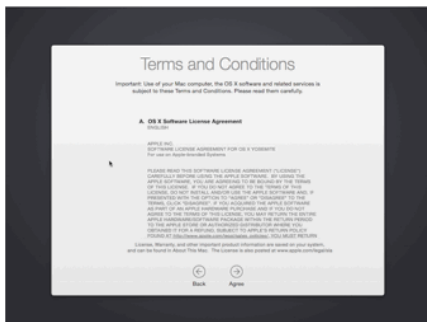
Terms and Conditions

Important: Use of your Mac computer, the OS X software and related services is subject to these Terms and Conditions. Please read them carefully.

A. OS X Software License Agreement
ENGLISH

APPLE INC.
SOFTWARE LICENSE AGREEMENT FOR OS X YOSEMITE
For use on Apple-branded Systems

PLEASE READ THIS SOFTWARE LICENSE AGREEMENT ("LICENSE") CAREFULLY BEFORE USING THE APPLE SOFTWARE. BY USING THE APPLE SOFTWARE, YOU ARE AGREEING TO BE BOUND BY THE TERMS OF THIS LICENSE. IF YOU DO NOT AGREE TO THE TERMS OF THIS LICENSE, DO NOT INSTALL AND/OR USE THE APPLE SOFTWARE AND, IF PRESENTED WITH THE OPTION TO "AGREE" OR "DISAGREE" TO THE TERMS, CLICK "DISAGREE". IF YOU ACQUIRED THE APPLE SOFTWARE AS PART OF AN APPLE HARDWARE PURCHASE AND IF YOU DO NOT AGREE TO THE TERMS OF THIS LICENSE, YOU MAY RETURN THE ENTIRE APPLE HARDWARE/SOFTWARE PACKAGE WITHIN THE RETURN PERIOD TO THE APPLE STORE OR AUTHORIZED DISTRIBUTOR WHERE YOU OBTAINED IT FOR A REFUND, SUBJECT TO APPLE'S RETURN POLICY FOUND AT http://www.apple.com/legal/sales_policies/. YOU MUST RETURN

License, Warranty, and other important product information are saved on your system, and can be found in About This Mac. The License is also posted at www.apple.com/legal/sla

Back Agree